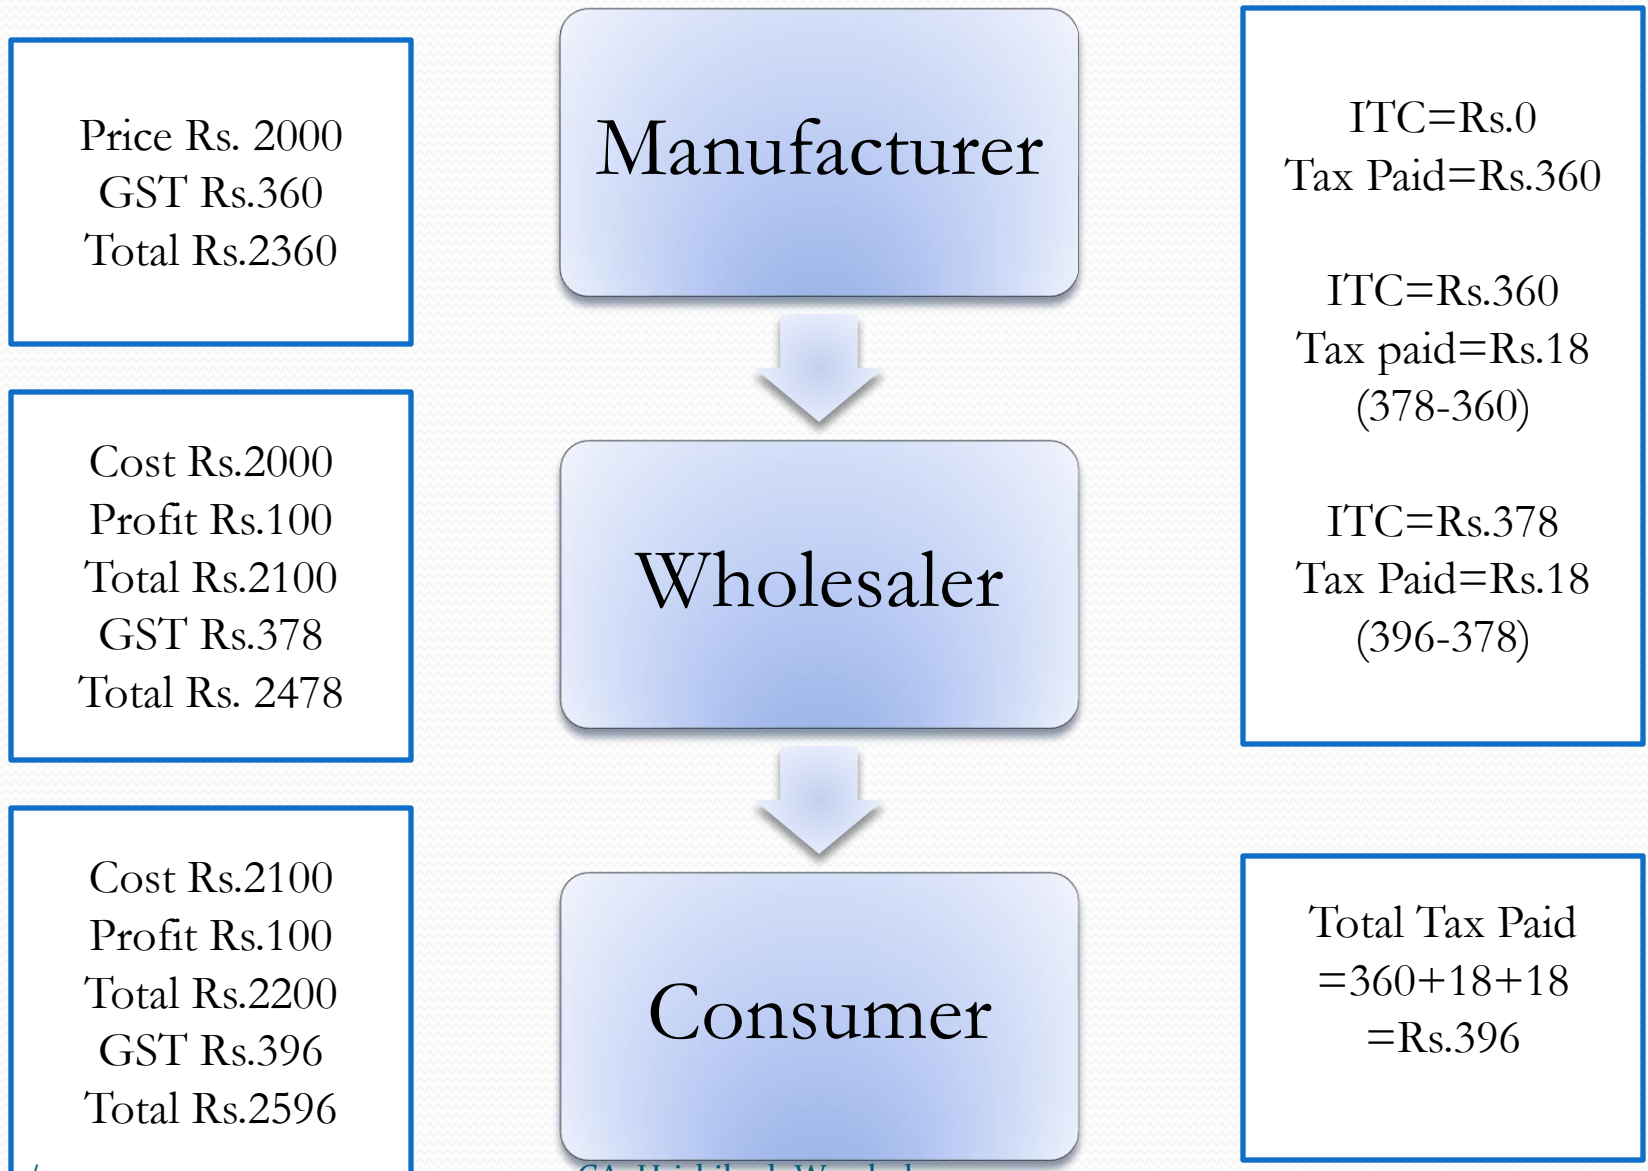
Price Rs. 2000
GST Rs.360
Total Rs.2360

Manufacturer

ITC=Rs.0
Tax Paid=Rs.360

ITC=Rs.360
Tax paid=Rs.18
(378-360)

ITC=Rs.378
Tax Paid=Rs.18
(396-378)

Cost Rs.2000
Profit Rs.100
Total Rs.2100
GST Rs.378
Total Rs. 2478

Wholesaler

Cost Rs.2100
Profit Rs.100
Total Rs.2200
GST Rs.396
Total Rs.2596

Consumer

Total Tax Paid
=360+18+18
=Rs.396

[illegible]